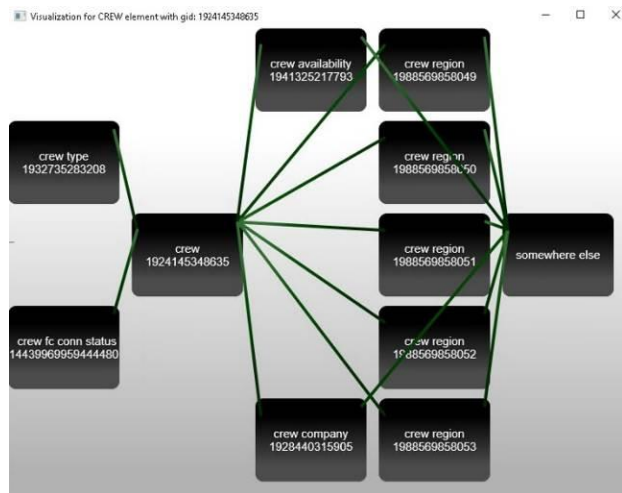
Visualization for CREW element with gid: 1924145348635

crew availability
1941325217793

crew region
1988569858049

crew type
1932735283208

crew region
1988569858050

crew
1924145348635

crew region
1988569858051

somewhere else

crew fc conn status
14439969959444480

crew region
1988569858052

crew company
1928440315905

crew region
1988569858053